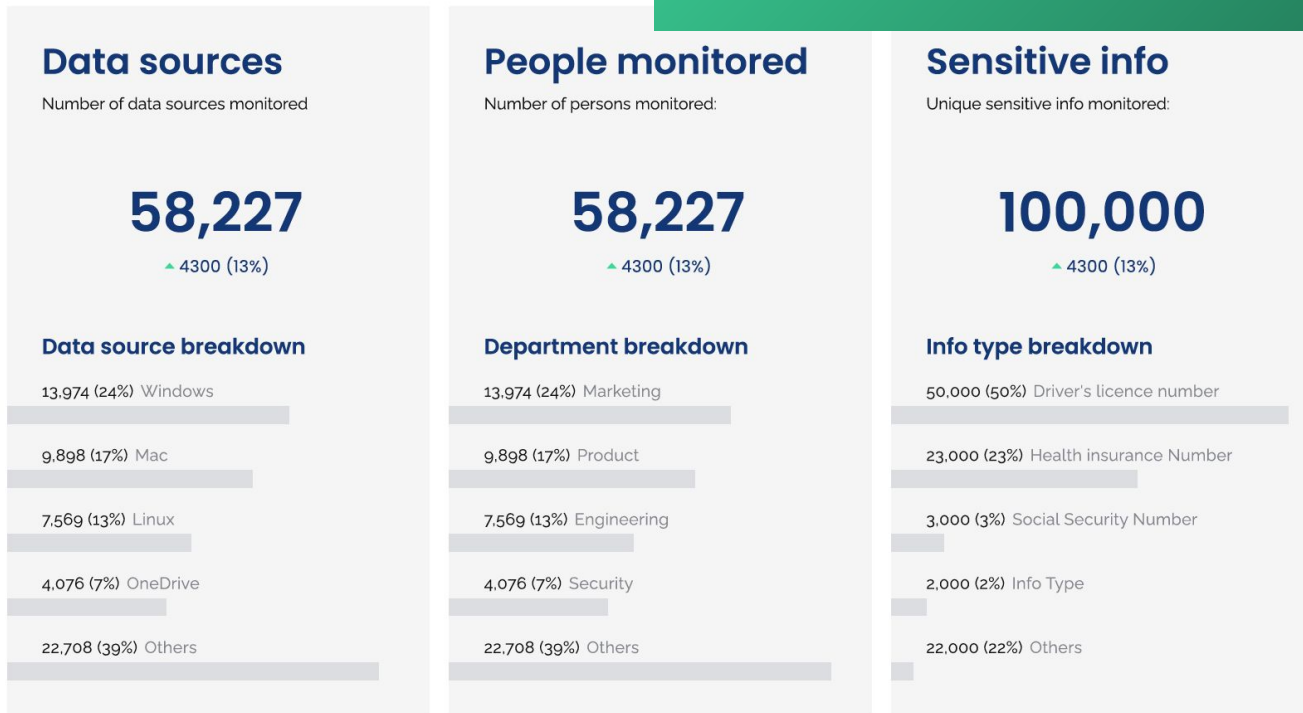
Data sources
Number of data sources monitored

58,227
4300 (13%)

Data source breakdown
13,974 (24%) Windows
9,898 (17%) Mac
7,569 (13%) Linux
4,076 (7%) OneDrive
22,708 (39%) Others

People monitored
Number of persons monitored:

58,227
4300 (13%)

Department breakdown
13,974 (24%) Marketing
9,898 (17%) Product
7,569 (13%) Engineering
4,076 (7%) Security
22,708 (39%) Others

Sensitive info
Unique sensitive info monitored:

100,000
4300 (13%)

Info type breakdown
50,000 (50%) Driver's licence number
23,000 (23%) Health insurance Number
3,000 (3%) Social Security Number
2,000 (2%) Info Type
22,000 (22%) Others